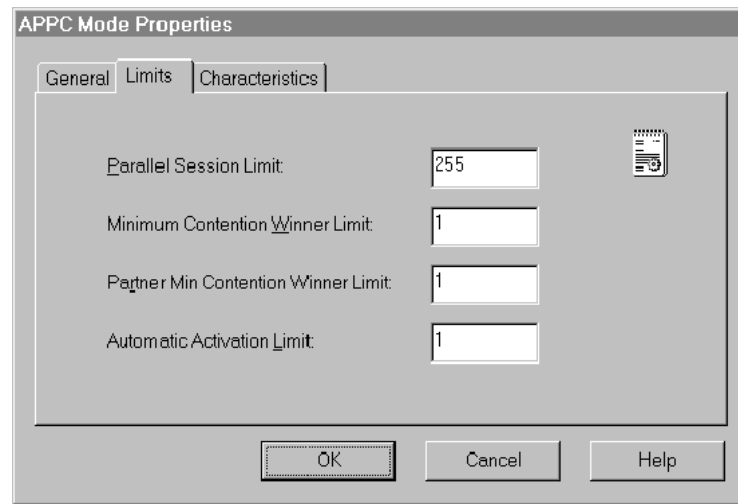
APPC Mode Properties

General | Limits | Characteristics

Parallel Session Limit: 255

Minimum Contention Winner Limit: 1

Partner Min Contention Winner Limit: 1

Automatic Activation Limit: 1

OK | Cancel | Help